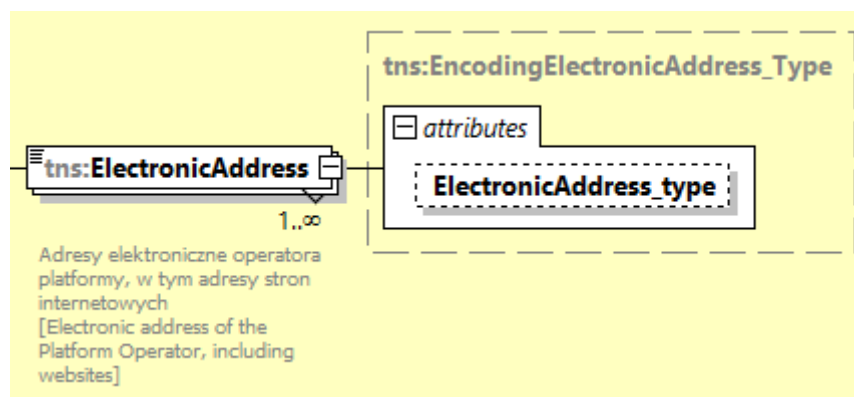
tns:EncodingElectronicAddress_Type

attributes

tns:ElectronicAddress

ElectronicAddress_type

1..∞

Adresy elektroniczne operatora platformy, w tym adresy stron internetowych
[Electronic address of the Platform Operator, including websites]